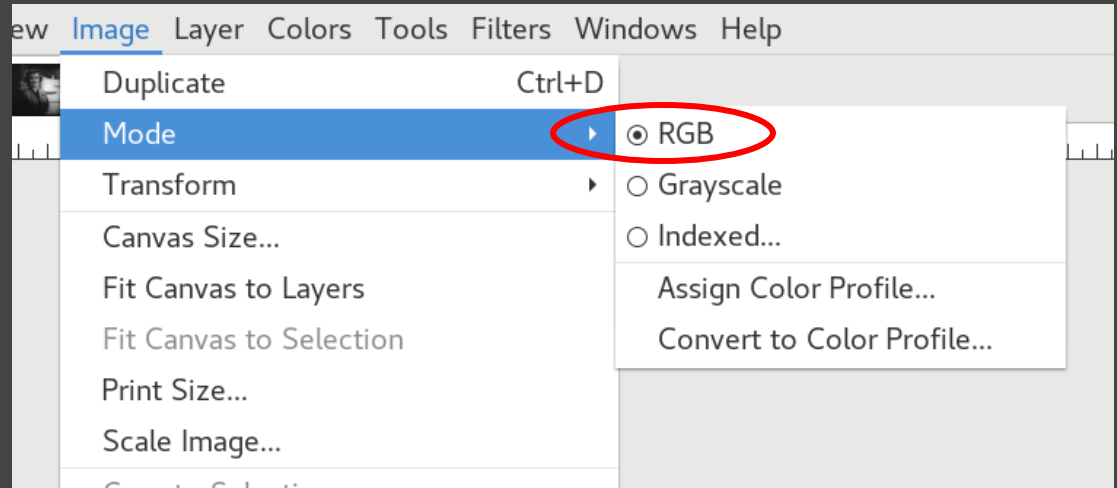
ew Image Layer Colors Tools Filters Windows Help

Duplicate Ctrl+D
Mode
Transform
Canvas Size...
Fit Canvas to Layers
Fit Canvas to Selection
Print Size...
Scale Image...
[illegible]

RGB
Grayscale
Indexed...
Assign Color Profile...
Convert to Color Profile...